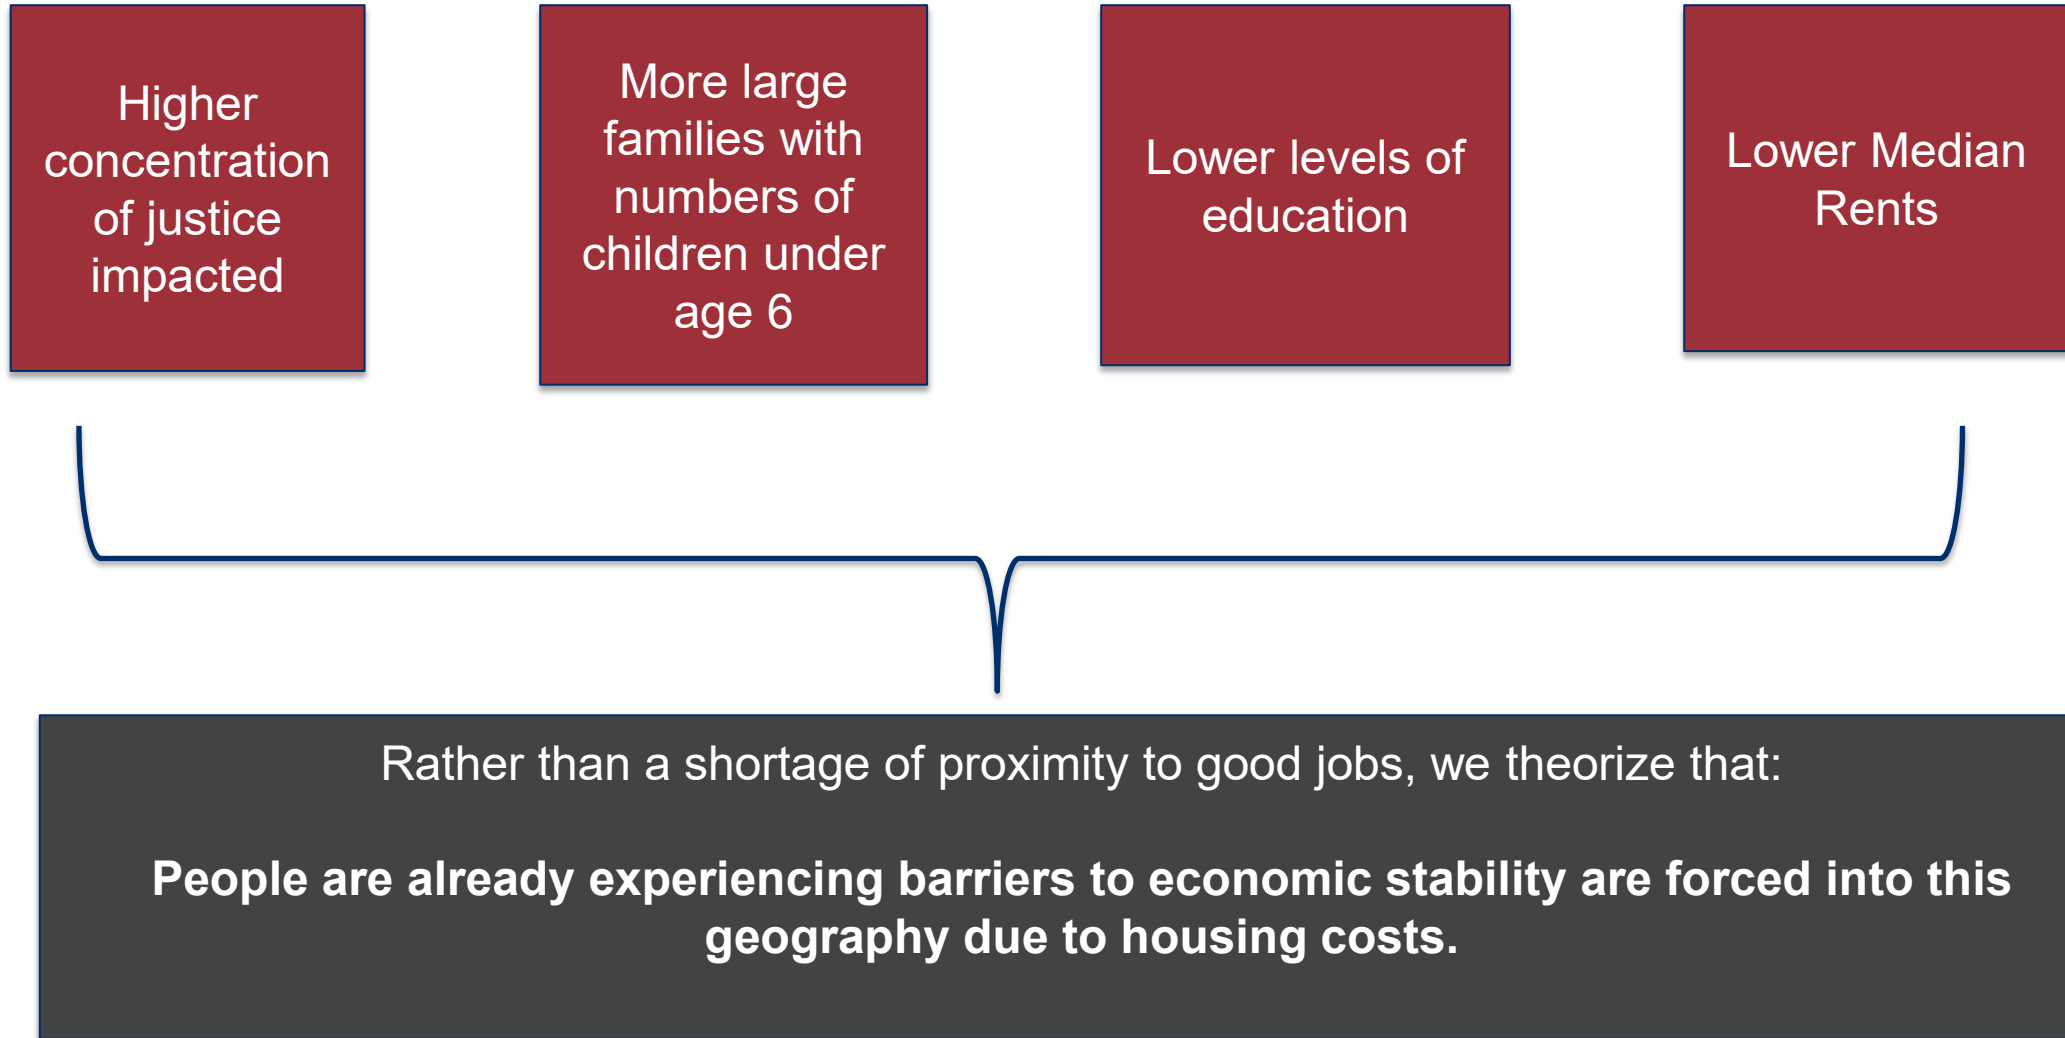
Higher concentration of justice impacted

More large families with numbers of children under age 6

Lower levels of education

Lower Median Rents

Rather than a shortage of proximity to good jobs, we theorize that:

**People are already experiencing barriers to economic stability are forced into this geography due to housing costs.**